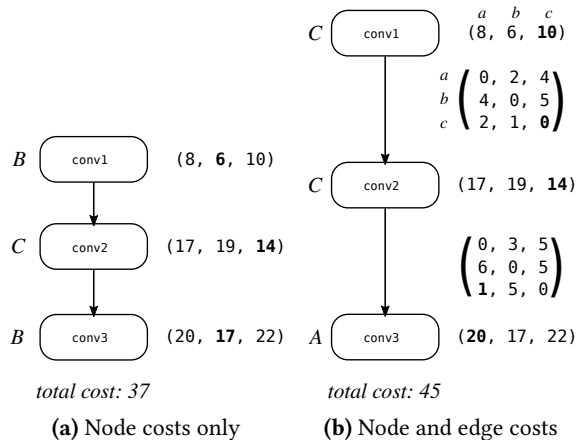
$B$ conv1 (8, **6**, 10)

$C$ conv2 (17, 19, **14**)

$B$ conv3 (20, **17**, 22)

*total cost: 37*

**(a)** Node costs only

$a$ $b$ $c$

$C$ conv1 (8, 6, **10**)

$\begin{matrix} a \\ b \\ c \end{matrix} \begin{pmatrix} 0, & 2, & 4 \\ 4, & 0, & 5 \\ 2, & 1, & \mathbf{0} \end{pmatrix}$

$C$ conv2 (17, 19, **14**)

$\begin{pmatrix} 0, & 3, & 5 \\ 6, & 0, & 5 \\ \mathbf{1}, & 5, & 0 \end{pmatrix}$

$A$ conv3 (**20**, 17, 22)

*total cost: 45*

**(b)** Node and edge costs